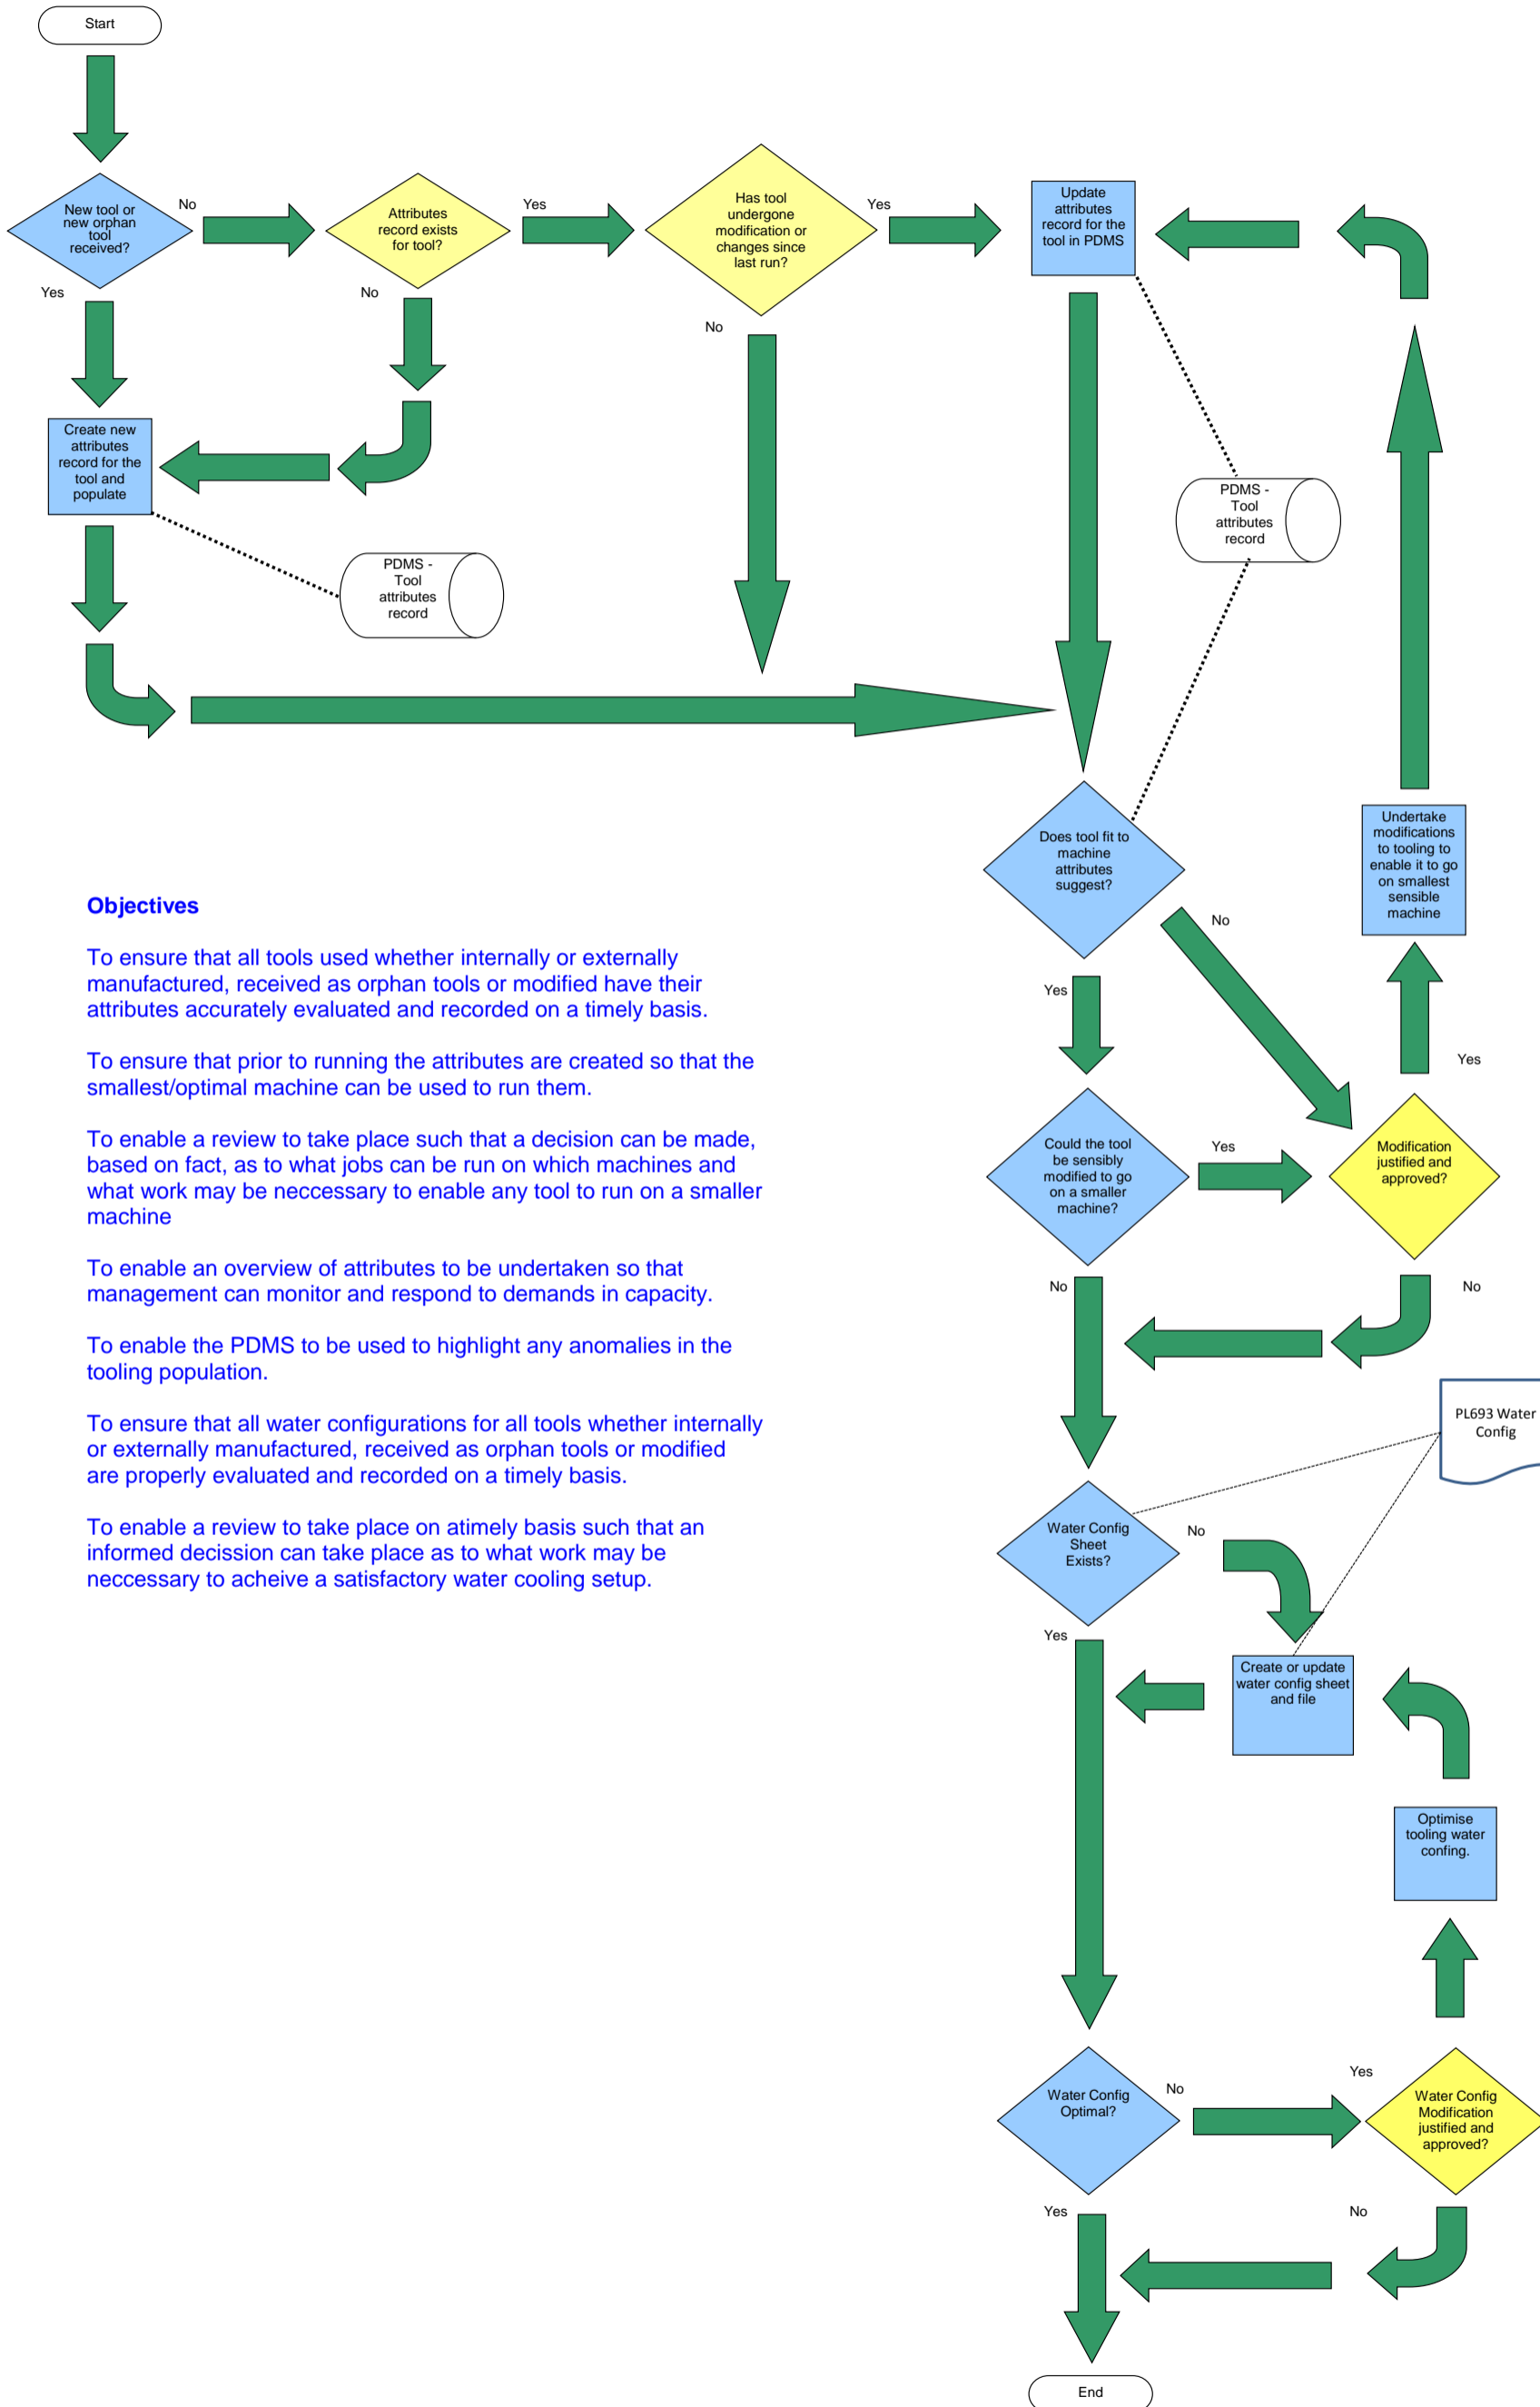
Start

New tool or new orphan tool received?

No

Attributes record exists for tool?

Yes

Has tool undergone modification or changes since last run?

Yes

Update attributes record for the tool in PDMS

Yes

No

No

Create new attributes record for the tool and populate

PDMS - Tool attributes record

PDMS - Tool attributes record

Undertake modifications to tooling to enable it to go on smallest sensible machine

Does tool fit to machine attributes suggest?

No

Objectives

To ensure that all tools used whether internally or externally manufactured, received as orphan tools or modified have their attributes accurately evaluated and recorded on a timely basis.

To ensure that prior to running the attributes are created so that the smallest/optimal machine can be used to run them.

To enable a review to take place such that a decision can be made, based on fact, as to what jobs can be run on which machines and what work may be neccessary to enable any tool to run on a smaller machine

To enable an overview of attributes to be undertaken so that management can monitor and respond to demands in capacity.

To enable the PDMS to be used to highlight any anomalies in the tooling population.

To ensure that all water configurations for all tools whether internally or externally manufactured, received as orphan tools or modified are properly evaluated and recorded on a timely basis.

To enable a review to take place on atimely basis such that an informed decission can take place as to what work may be neccessary to acheive a satisfactory water cooling setup.

Yes

Yes

Could the tool be sensibly modified to go on a smaller machine?

Yes

Modification justified and approved?

No

No

PL693 Water Config

Water Config Sheet Exists?

No

Yes

Create or update water config sheet and file

Optimise tooling water confing.

Water Config Optimal?

No

Yes

Water Config Modification justified and approved?

Yes

No

End